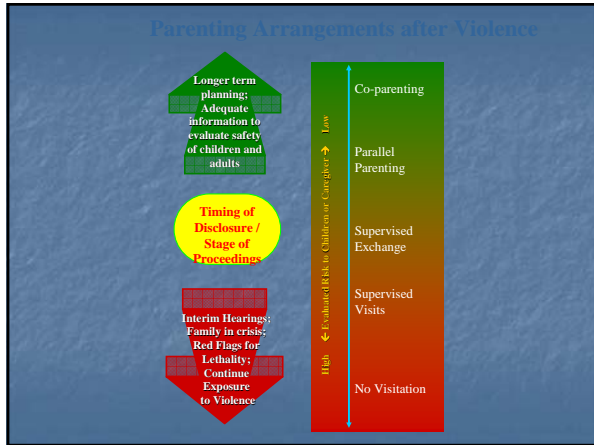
Parenting Arrangements after Violence

Longer term planning; Adequate information to evaluate safety of children and adults

Timing of Disclosure / Stage of Proceedings

Interim Hearings; Family in crisis; Red Flags for Lethality; Continue Exposure to Violence

High ← Evaluated Risk to Children or Caregiver → Low

Co-parenting

Parallel Parenting

Supervised Exchange

Supervised Visits

No Visitation